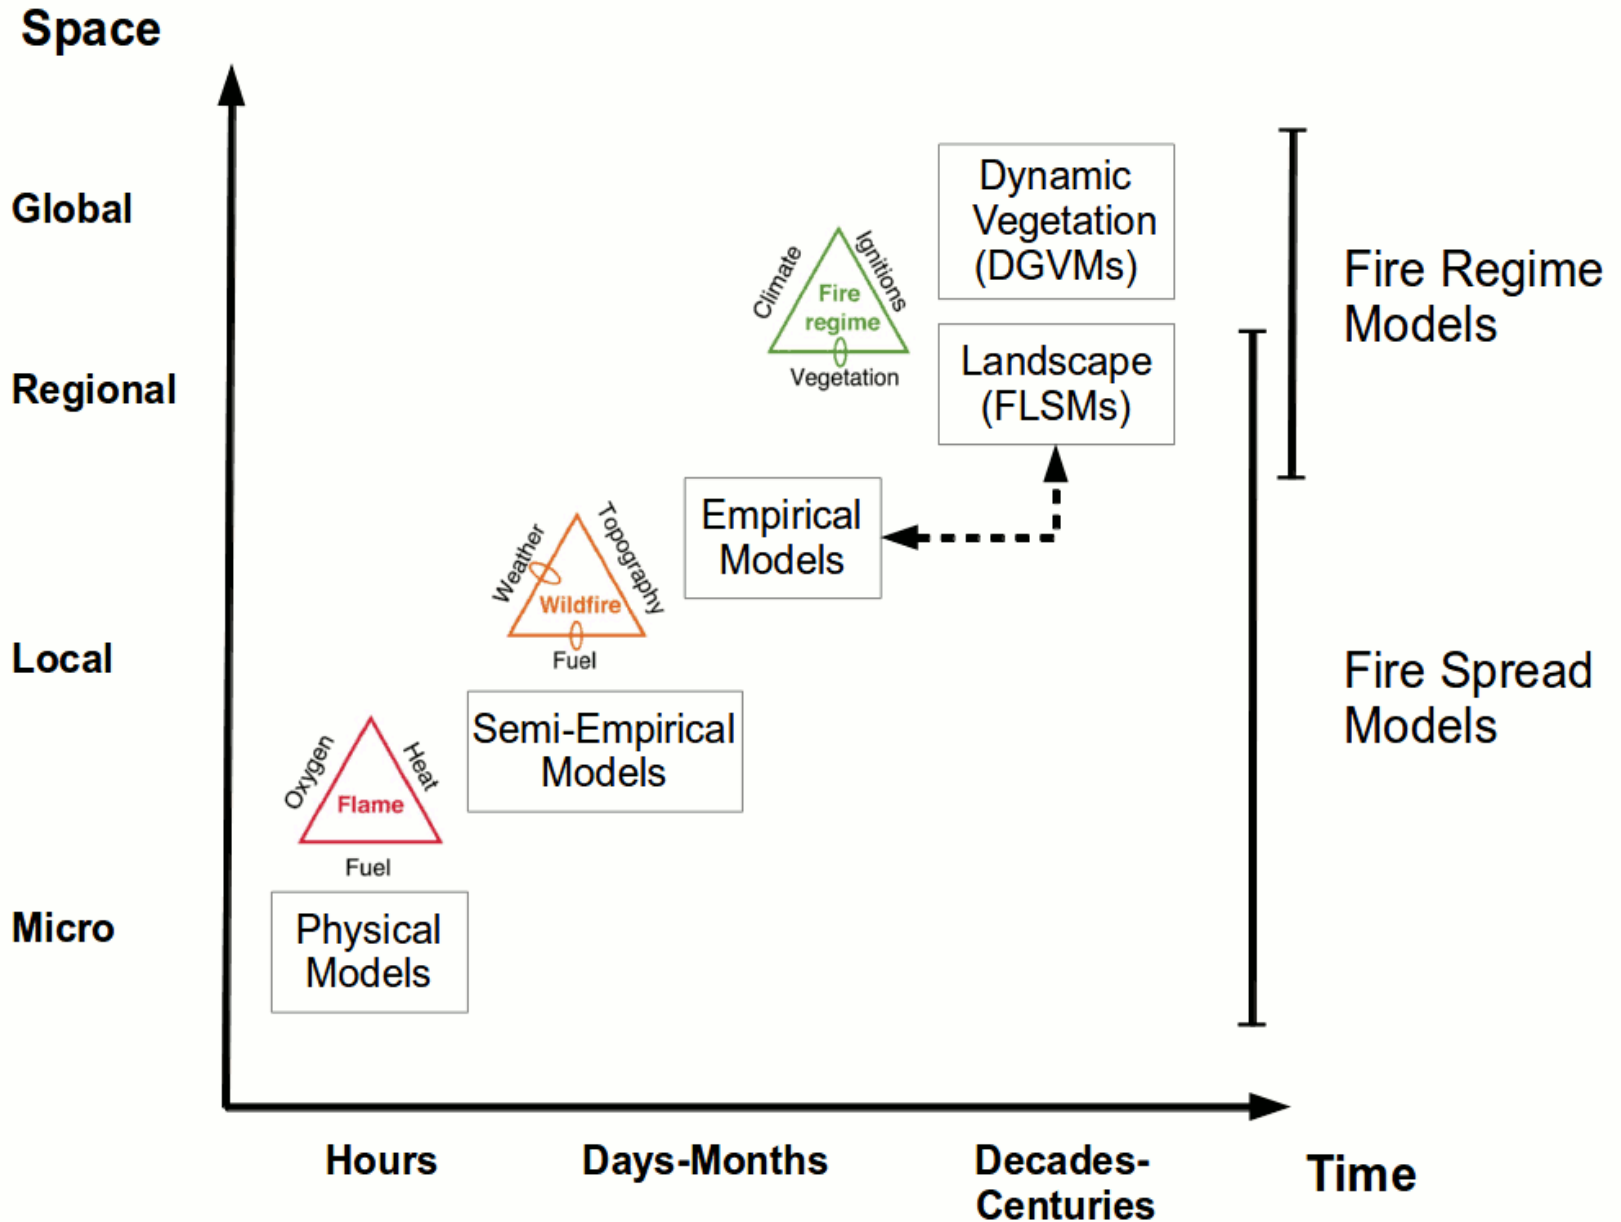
Space

Global

Regional

Local

Micro

Climate
Ignitions
Fire regime
Vegetation

Dynamic Vegetation (DGVMs)

Landscape (FLSMs)

Fire Regime Models

Weather
Topography
Wildfire
Fuel

Empirical Models

Oxygen
Heat
Flame
Fuel

Semi-Empirical Models

Fire Spread Models

Physical Models

Hours

Days-Months

Decades-Centuries

Time